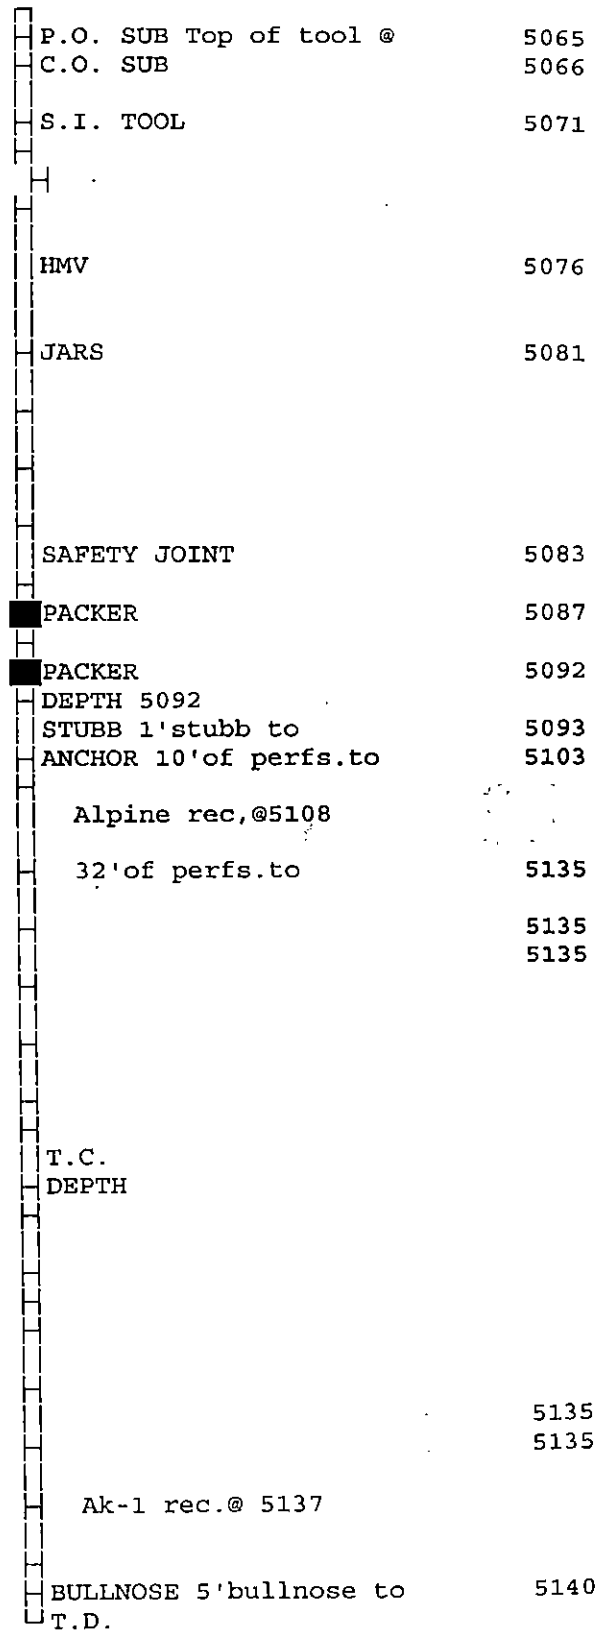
P.O. SUB Top of tool @ 5065
C.O. SUB 5066

S.I. TOOL 5071

HMV 5076

JARS 5081

SAFETY JOINT 5083

PACKER 5087

PACKER 5092
DEPTH 5092
STUBB 1'stubb to 5093
ANCHOR 10'of perfs.to 5103

Alpine rec,@5108

32'of perfs.to 5135

5135
5135

T.C.
DEPTH

5135
5135

Ak-1 rec.@ 5137

BULLNOSE 5'bullnose to 5140
T.D.